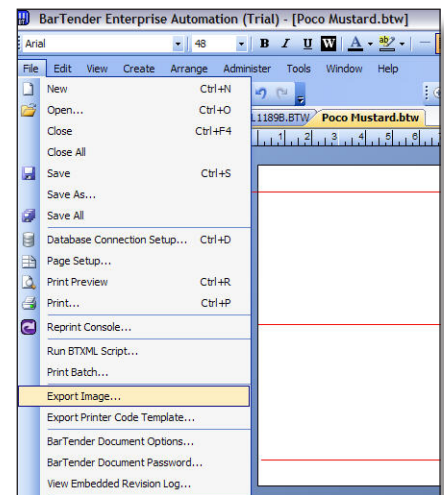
BarTender Enterprise Automation (Trial) - [Poco Mustard.btw]

Arial 48 B I U W A ab

File Edit View Create Arrange Administer Tools Window Help

New Ctrl+N
Open... Ctrl+O
Close Ctrl+F4
Close All
Save Ctrl+S
Save As...
Save All
Database Connection Setup... Ctrl+D
Page Setup...
Print Preview Ctrl+R
Print... Ctrl+P
Reprint Console...
Run BTXML Script...
Print Batch...
Export Image...
Export Printer Code Template...
BarTender Document Options...
BarTender Document Password...
View Embedded Revision Log...

L1189B.BTW Poco Mustard.btw

1 2 3 4 5 6